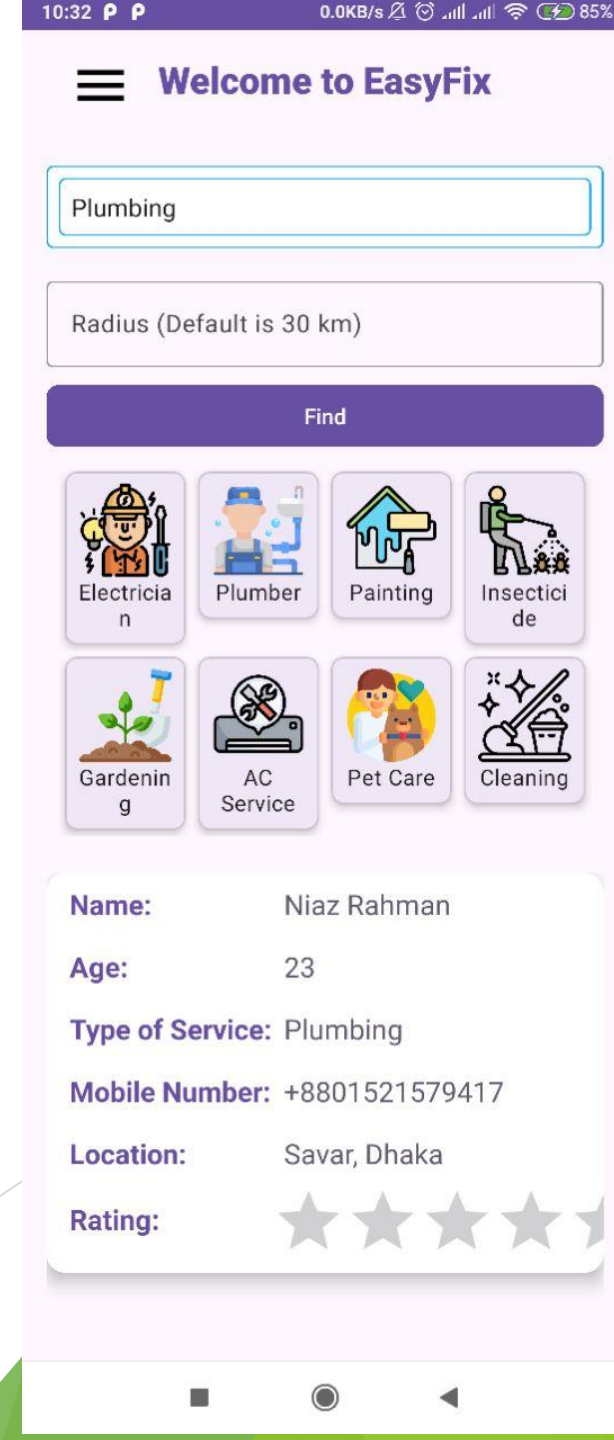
10:32 P P 0.0KB/s 85%

Welcome to EasyFix

Plumbing

Radius (Default is 30 km)

Find

Electrician

Plumber

Painting

Insecticide

Gardening

AC Service

Pet Care

Cleaning

| | |
|---|---|
| Name: | Niaz Rahman |
| Age: | 23 |
| Type of Service: | Plumbing |
| Mobile Number: | +8801521579417 |
| Location: | Savar, Dhaka |
| Rating: | |